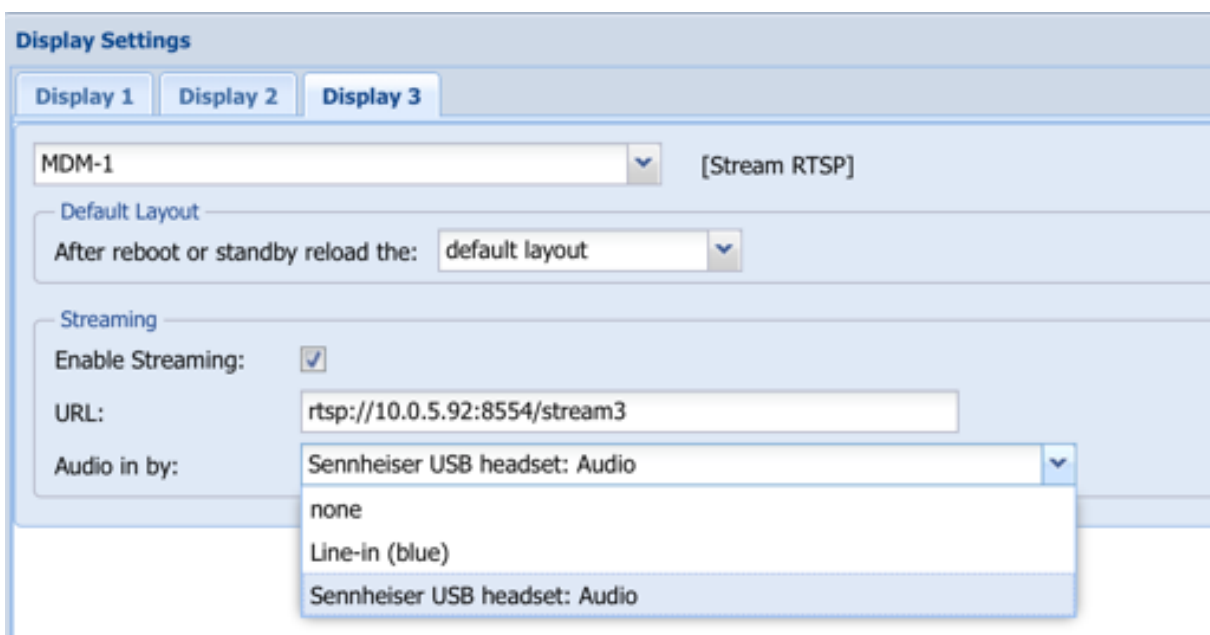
Display Settings

Display 1 Display 2 Display 3

MDM-1

[Stream RTSP]

Default Layout

After reboot or standby reload the: default layout

Streaming

Enable Streaming:

URL: rtsp://10.0.5.92:8554/stream3

Audio in by: Sennheiser USB headset: Audio

none

Line-in (blue)

Sennheiser USB headset: Audio